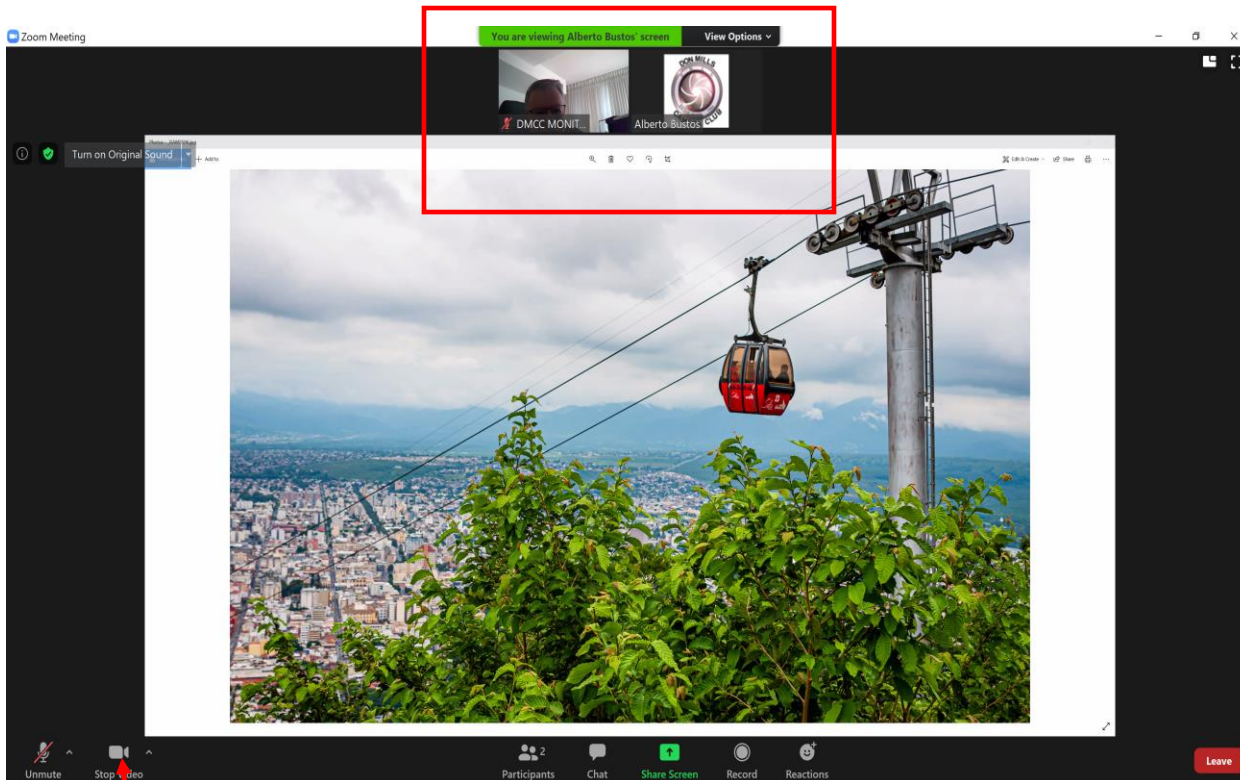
Zoom Meeting

You are viewing Alberto Bustos' screen

View Options

DMCC MONIT...

Alberto Bustos

DON MILLS CLUB

Turn on Original Sound

Add to

Edit & Create

Share

Unmute

Stop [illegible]deo

Participants

2

Chat

Share Screen

Record

Reactions

Leave